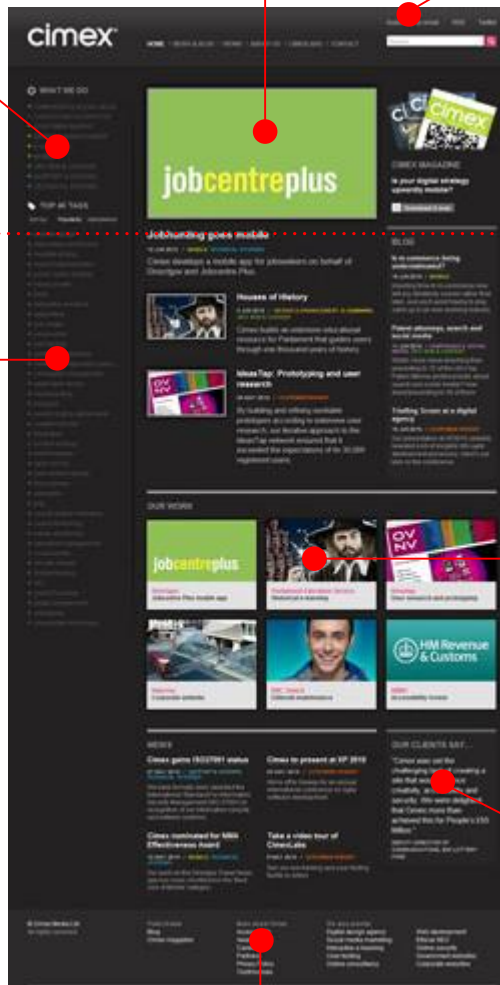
cimex

HOME | NEWS & BLOG | WORK | ABOUT US | CIMEXLABS | CONTACT

WHAT WE DO

TOP 40 TAGS

jobcentreplus

CIMEX MAGAZINE

Is your digital strategy upwardly mobile?

Jobhunting goes mobile

Cimex develops a mobile app for jobseekers on behalf of Directgov and Jobcentre Plus.

Houses of History

IdeasTap: Prototyping and user research

BLOG

OUR WORK

jobcentreplus

HM Revenue & Customs

NEWS

Cimex gains ISO27001 status

Cimex to present at XP 2010

Cimex nominated for MMA Effectiveness Award

Take a video tour of CimexLabs

OUR CLIENTS SAY...